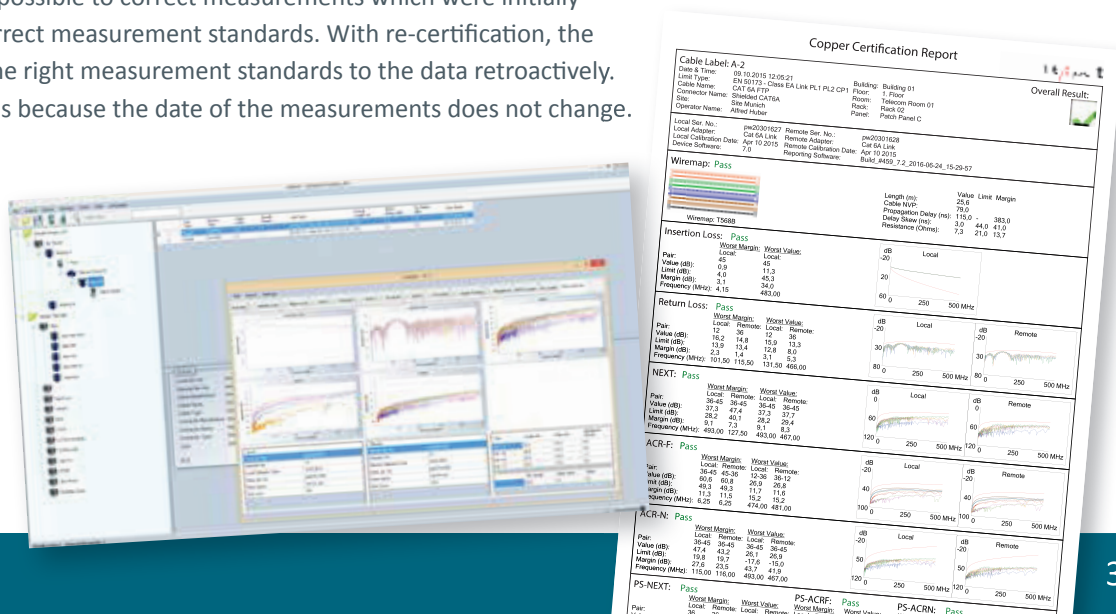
possible to correct measurements which were initially rrect measurement standards. With re-certification, the he right measurement standards to the data retroactively. s because the date of the measurements does not change.

Copper Certification Report

Cable Label: A-2
Date & Time: 09.10.2015 12:05:21
Limit Type: EN 50173 - Class EA Link PL1 PL2 CP1
Cable Name: CAT 6A FTP
Connector Name: Shielded CAT6A
Site: Site Munich
Operator Name: Alfred Huber

Building: Building 01
Floor: 1. Floor
Room: Telecom Room 01
Rack: Rack 02
Panel: Patch Panel C

Overall Result:

Local Ser. No.: pw20301627
Local Adapter: Cat 6A Link
Local Calibration Date: Apr 10 2015
Device Software: 7.0
Remote Ser. No.: pw20301628
Remote Adapter: Cat 6A Link
Remote Calibration Date: Apr 10 2015
Reporting Software: Build_#459_7.2_2016-06-24_15-29-57

Wiremap: Pass
Wiremap: T568B

| | Value | Limit | Margin |
|---|---|---|---|
| Length (m): | 25,6 | | |
| Cable NVP: | 79,0 | | |
| Propagation Delay (ns): | 115,0 | - | 383,0 |
| Delay Skew (ns): | 3,0 | 44,0 | 41,0 |
| Resistance (Ohms): | 7,3 | 21,0 | 13,7 |

Insertion Loss: Pass
| | Worst Margin: Local: | Worst Value: Local: |
|---|---|---|
| Pair: | 45 | 45 |
| Value (dB): | 0,9 | 11,3 |
| Limit (dB): | 4,0 | 45,3 |
| Margin (dB): | 3,1 | 34,0 |
| Frequency (MHz): | 4,15 | 483,00 |

dB -20 20 60 0 250 500 MHz Local

Return Loss: Pass
| | Worst Margin: Local: | Remote: | Worst Value: Local: | Remote: |
|---|---|---|---|---|
| Pair: | 12 | 36 | 12 | 36 |
| Value (dB): | 16,2 | 14,8 | 15,9 | 13,3 |
| Limit (dB): | 13,9 | 13,4 | 12,8 | 8,0 |
| Margin (dB): | 2,3 | 1,4 | 3,1 | 5,3 |
| Frequency (MHz): | 101,50 | 115,50 | 131,50 | 466,00 |

dB -20 30 80 0 250 500 MHz Local
dB -20 30 80 0 250 500 MHz Remote

NEXT: Pass
| | Worst Margin: Local: | Remote: | Worst Value: Local: | Remote: |
|---|---|---|---|---|
| Pair: | 36-45 | 36-45 | 36-45 | 36-45 |
| Value (dB): | 37,3 | 47,4 | 37,3 | 37,7 |
| Limit (dB): | 28,2 | 40,1 | 28,2 | 29,4 |
| Margin (dB): | 9,1 | 7,3 | 9,1 | 8,3 |
| Frequency (MHz): | 493,00 | 127,50 | 493,00 | 467,00 |

dB 0 60 120 0 250 500 MHz Local
dB 0 60 120 0 250 500 MHz Remote

ACR-F: Pass
| | Worst Margin: Local: | Remote: | Worst Value: Local: | Remote: |
|---|---|---|---|---|
| Pair: | 36-45 | 45-36 | 12-36 | 36-12 |
| Value (dB): | 60,6 | 60,8 | 26,9 | 26,8 |
| Limit (dB): | 49,3 | 49,3 | 11,7 | 11,6 |
| Margin (dB): | 11,3 | 11,5 | 15,2 | 15,2 |
| Frequency (MHz): | 6,25 | 6,25 | 474,00 | 481,00 |

dB -20 40 100 0 250 500 MHz Local
dB -20 40 100 0 250 500 MHz Remote

ACR-N: Pass
| | Worst Margin: Local: | Remote: | Worst Value: Local: | Remote: |
|---|---|---|---|---|
| Pair: | 36-45 | 36-45 | 36-45 | 36-45 |
| Value (dB): | 47,4 | 43,2 | 26,1 | 26,9 |
| Limit (dB): | 19,8 | 19,7 | -17,6 | -15,0 |
| Margin (dB): | 27,6 | 23,5 | 43,7 | 41,9 |
| Frequency (MHz): | 115,00 | 116,00 | 493,00 | 467,00 |

dB -20 50 120 0 250 500 MHz Local
dB -20 50 120 0 250 500 MHz Remote

PS-NEXT: Pass
Worst Margin: Local: Remote: Worst Value: Local: Remote:
Pair: 36
PS-ACRF: Pass
Worst Margin: Worst Value:
PS-ACRN: Pass

3